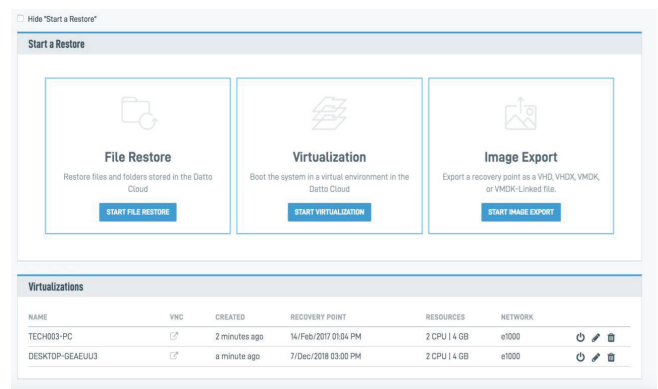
Hide "Start a Restore"

Start a Restore

File Restore

Restore files and folders stored in the Datto Cloud

START FILE RESTORE

Virtualization

Boot the system in a virtual environment in the Datto Cloud

START VIRTUALIZATION

Image Export

Export a recovery point as a VHD, VHDX, VMDK, or VMDK-Linked file.

START IMAGE EXPORT

Virtualizations

| NAME | VNC | CREATED | RECOVERY POINT | RESOURCES | NETWORK |
|---|---|---|---|---|---|
| TECH003-PC | | 2 minutes ago | 14/Feb/2017 01:04 PM | 2 CPU \| 4 GB | e1000 |
| DESKTOP-GEAEUU3 | | a minute ago | 7/Dec/2018 03:00 PM | 2 CPU \| 4 GB | e1000 |